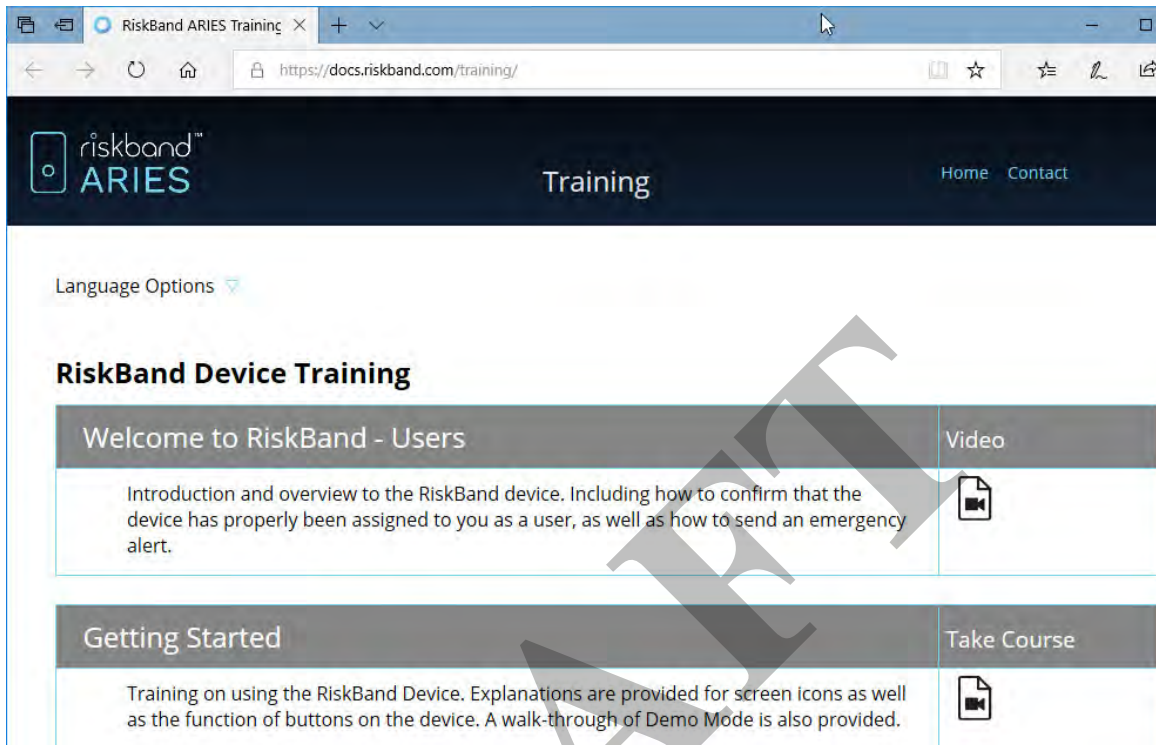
RiskBand ARIES Training

https://docs.riskband.com/training/

riskband™ ARIES

Training

Home Contact

Language Options

**RiskBand Device Training**

| Welcome to RiskBand - Users | Video |
|---|---|
| Introduction and overview to the RiskBand device. Including how to confirm that the device has properly been assigned to you as a user, as well as how to send an emergency alert. | |

| Getting Started | Take Course |
|---|---|
| Training on using the RiskBand Device. Explanations are provided for screen icons as well as the function of buttons on the device. A walk-through of Demo Mode is also provided. | |

ART